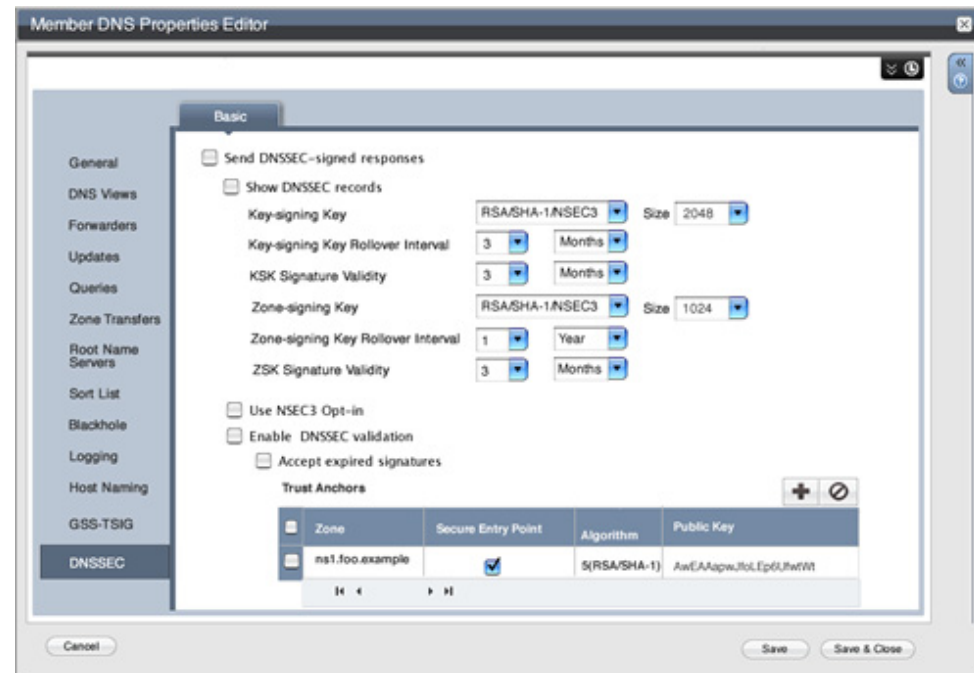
Member DNS Properties Editor

Basic

General
DNS Views
Forwarders
Updates
Queries
Zone Transfers
Root Name Servers
Sort List
Blackhole
Logging
Host Naming
GSS-TSIG
DNSSEC

Send DNSSEC-signed responses
Show DNSSEC records
Key-signing Key RSA/SHA-1/NSEC3 Size 2048
Key-signing Key Rollover Interval 3 Months
KSK Signature Validity 3 Months
Zone-signing Key RSA/SHA-1/NSEC3 Size 1024
Zone-signing Key Rollover Interval 1 Year
ZSK Signature Validity 3 Months
Use NSEC3 Opt-in
Enable DNSSEC validation
Accept expired signatures
Trust Anchors

| | Zone | Secure Entry Point | Algorithm | Public Key |
|---|---|---|---|---|
| | ns1.foo.example | | 5(RSA/SHA-1) | AwEAAapwJfoLEp6UfwtWt |

Cancel
Save
Save & Close